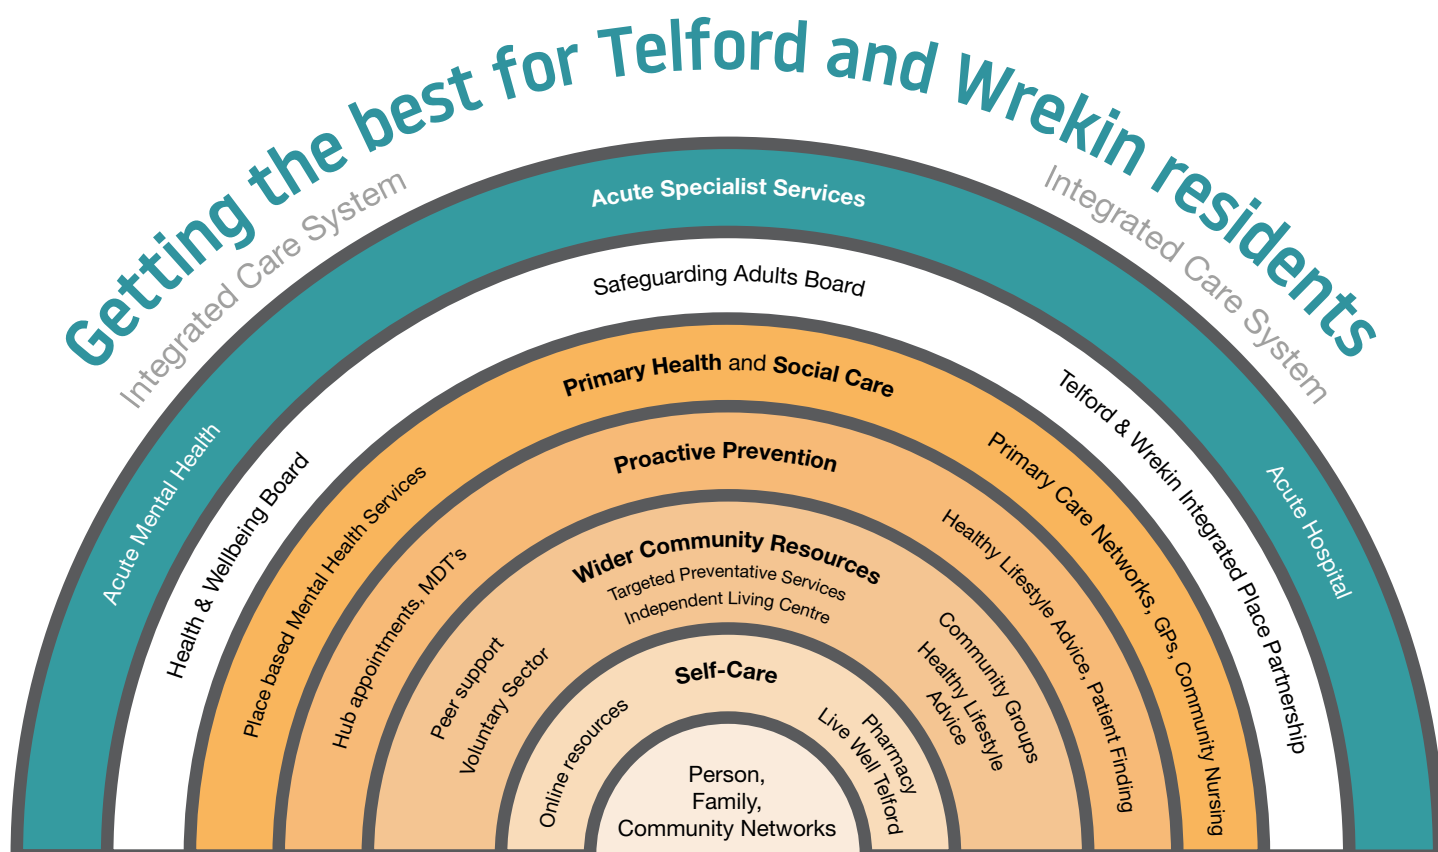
Getting the best for Telford and Wrekin residents

Integrated Care System

Integrated Care System

Acute Specialist Services

Acute Mental Health

Acute Hospital

Safeguarding Adults Board

Health & Wellbeing Board

Telford & Wrekin Integrated Place Partnership

Primary Health and Social Care

Place based Mental Health Services

Primary Care Networks, GPs, Community Nursing

Proactive Prevention

Hub appointments, MDT's

Healthy Lifestyle Advice, Patient Finding

Wider Community Resources

Targeted Preventative Services

Independent Living Centre

Peer support

Voluntary Sector

Community Groups

Healthy Lifestyle Advice

Self-Care

Online resources

Pharmacy

Live Well Telford

Person, Family, Community Networks